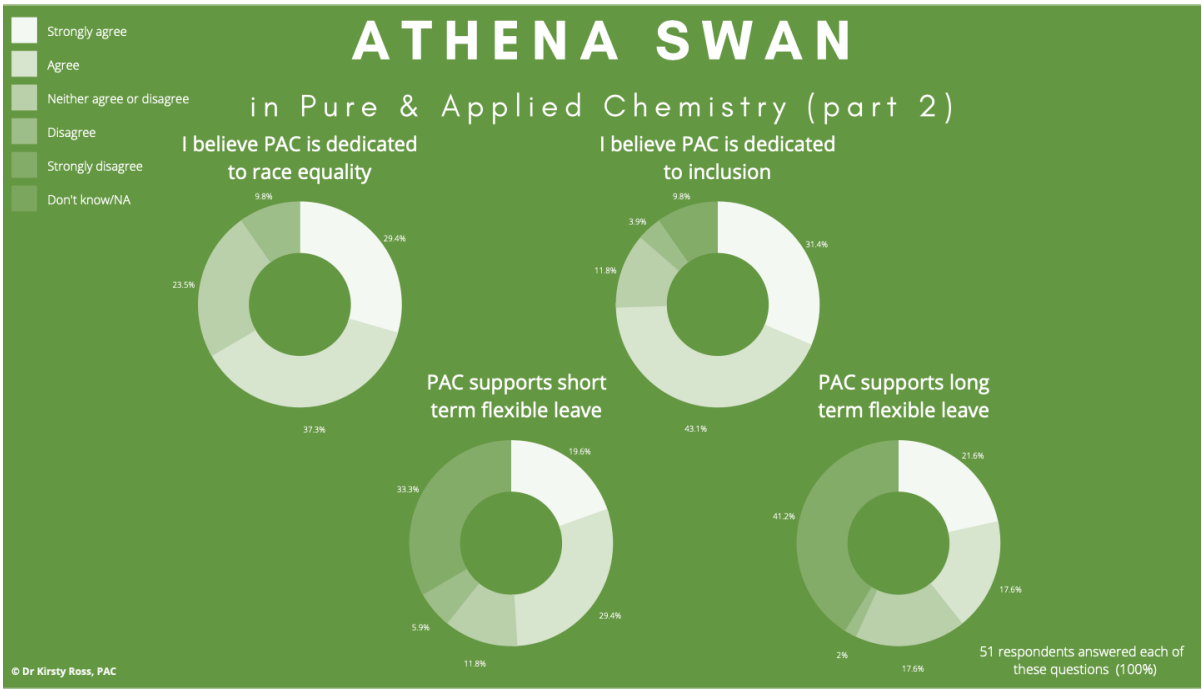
Strongly agree

Agree

Neither agree or disagree

Disagree

Strongly disagree

Don't know/NA

ATHENA SWAN

in Pure & Applied Chemistry (part 2)

I believe PAC is dedicated to race equality

9.8%

29.4%

23.5%

37.3%

I believe PAC is dedicated to inclusion

3.9%

9.8%

31.4%

11.8%

43.1%

PAC supports short term flexible leave

19.6%

33.3%

29.4%

5.9%

11.8%

PAC supports long term flexible leave

21.6%

41.2%

17.6%

2%

17.6%

51 respondents answered each of these questions (100%)

© Dr Kirsty Ross, PAC